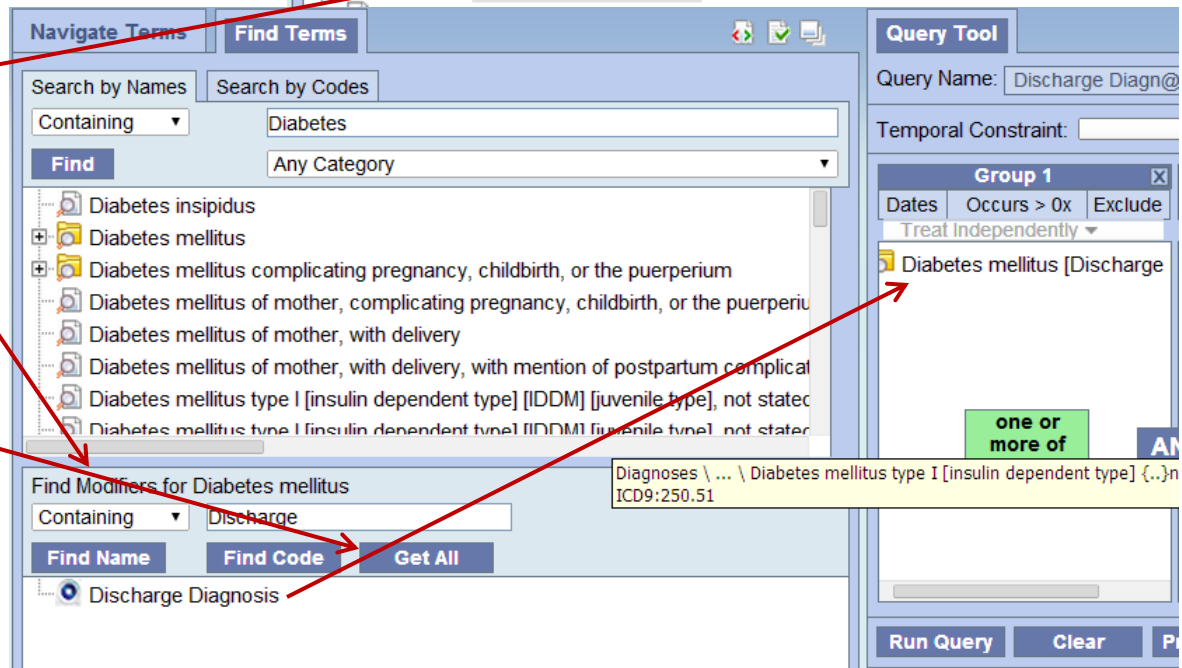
Navigate Terms | Find Terms

Search by Names | Search by Codes

Containing ▾ | Diabetes

Find | Any Category ▾

Diabetes insipidus
Diabetes mellitus
Diabetes mellitus complicating pregnancy, childbirth, or the puerperium
Diabetes mellitus of mother, complicating pregnancy, childbirth, or the puerperiu
Diabetes mellitus of mother, with delivery
Diabetes mellitus of mother, with delivery, with mention of postpartum complicat
Diabetes mellitus type I [insulin dependent type] [IDDM] [juvenile type], not statec
Diabetes mellitus type I [insulin dependent type] [IDDM] [juvenile type], not statec

Find Modifiers for Diabetes mellitus

Containing ▾ | Discharge

Find Name | Find Code | Get All

Discharge Diagnosis

Query Tool

Query Name: Discharge Diagn@

Temporal Constraint:

Group 1

Dates | Occurs > 0x | Exclude

Treat Independently ▾

Diabetes mellitus [Discharge

one or more of

AN

Diagnoses \ ... \ Diabetes mellitus type I [insulin dependent type] {..}n
ICD9:250.51

Run Query | Clear | Pr